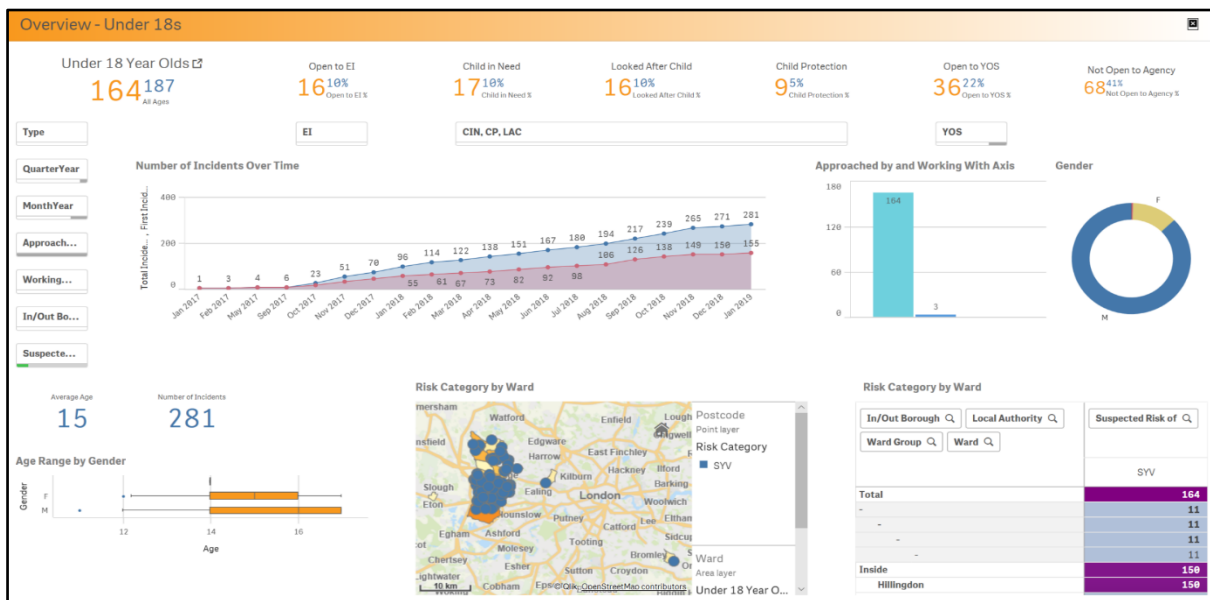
Overview - Under 18s

Under 18 Year Olds
164 187
All Ages

Open to EI
16 10%
Open to EI %

Child in Need
17 10%
Child in Need %

Looked After Child
16 10%
Looked After Child %

Child Protection
9 5%
Child Protection %

Open to YOS
36 22%
Open to YOS %

Not Open to Agency
68 41%
Not Open to Agency %

Type

EI

CIN, CP, LAC

YOS

QuarterYear

MonthYear

Approach...

Working...

In/Out Bo...

Suspecte...

Number of Incidents Over Time

Total Incide... , First Incid...

400
200
0

1 3 4 6 23 51 70 96 114 122 138 151 167 180 194 217 239 265 271 281
55 81 67 73 82 92 98 106 126 138 149 150 155

Jan 2017 Feb 2017 May 2017 Sep 2017 Oct 2017 Nov 2017 Dec 2017 Jan 2018 Feb 2018 Mar 2018 Apr 2018 May 2018 Jun 2018 Jul 2018 Aug 2018 Sep 2018 Oct 2018 Nov 2018 Dec 2018 Jan 2019

Approached by and Working With Axis

180
120
60
0
164
3

Gender

F
M

Average Age
15

Number of Incidents
281

Age Range by Gender

Gender
F
M
12
14
16
Age

Risk Category by Ward

mersham
Watford
Enfield
Lough
nsfield
Edgware
Harrow
East Finchley
Hackney
Ilford
Kilburn
Slough
Ealing
London
Woolwich
Eton
Hounslow
Putney
Catford
Eltham
Egham
Ashford
Tooting
Sidcup
Molesey
Chertsey
Esher
Sutton
Croydon
Bromley
ightwater
Epsom
10 km
© Qlik, OpenStreetMap contributors

Postcode
Point layer
Risk Category
SYV

Ward
Area layer
Under 18 Year O...

Risk Category by Ward

In/Out Borough
Local Authority
Suspected Risk of
Ward Group
Ward

| | SYV |
|---|---|
| Total | 164 |
| - | 11 |
| - | 11 |
| - | 11 |
| - | 11 |
| Inside | 150 |
| Hillingdon | 150 |